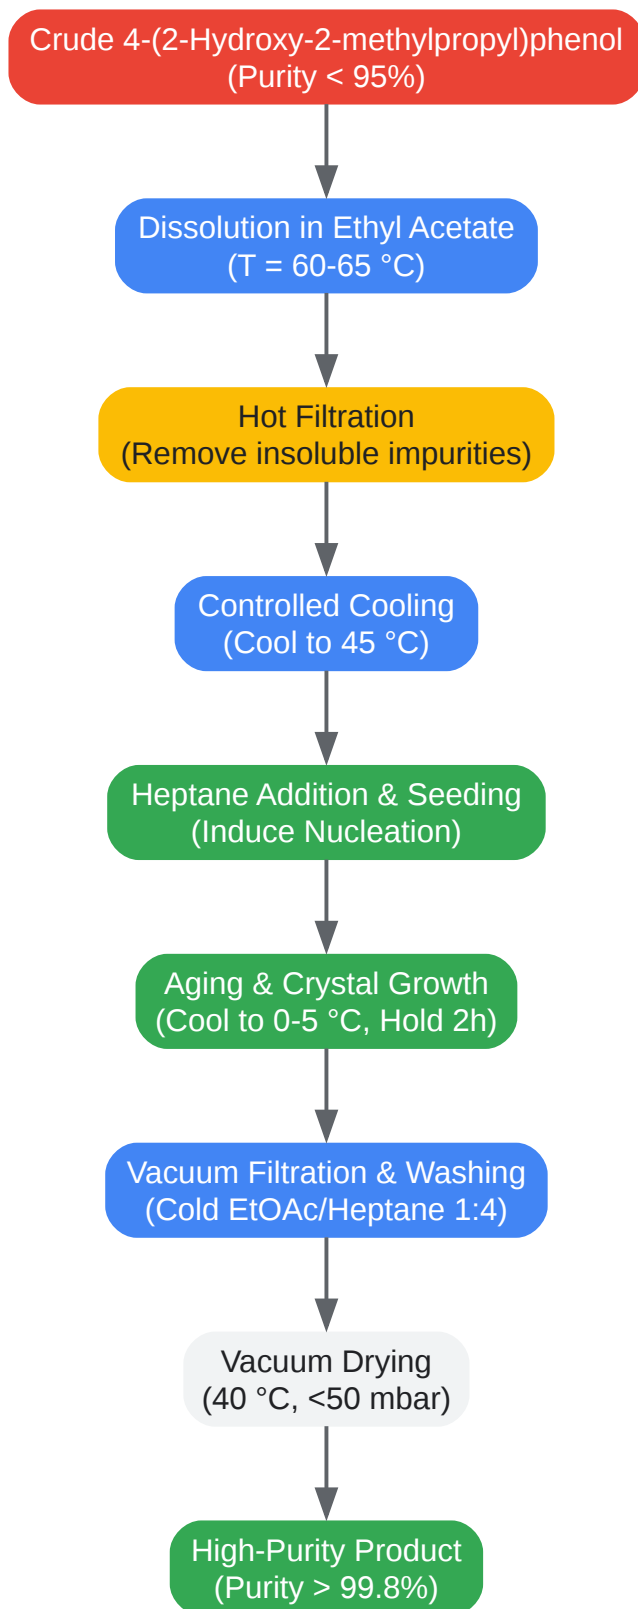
Crude 4-(2-Hydroxy-2-methylpropyl)phenol
(Purity < 95%)

Dissolution in Ethyl Acetate
(T = 60-65 °C)

Hot Filtration
(Remove insoluble impurities)

Controlled Cooling
(Cool to 45 °C)

Heptane Addition & Seeding
(Induce Nucleation)

Aging & Crystal Growth
(Cool to 0-5 °C, Hold 2h)

Vacuum Filtration & Washing
(Cold EtOAc/Heptane 1:4)

Vacuum Drying
(40 °C, <50 mbar)

High-Purity Product
(Purity > 99.8%)